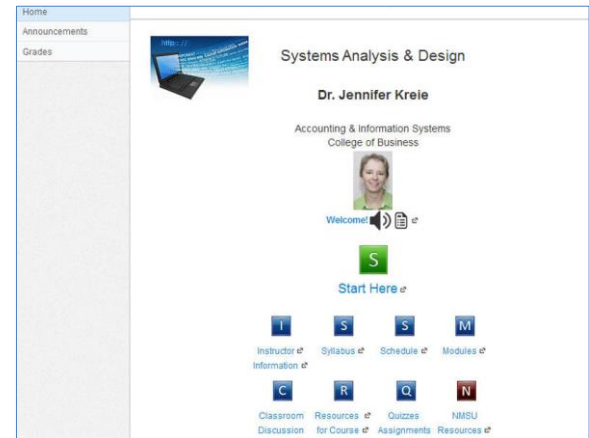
Home
Announcements
Grades

http://

Systems Analysis & Design

Dr. Jennifer Kreie

Accounting & Information Systems
College of Business

Welcome!

S

Start Here

I
Instructor Information

S
Syllabus

S
Schedule

M
Modules

C
Classroom Discussion

R
Resources for Course

Q
Quizzes Assignments

N
NMSU Resources